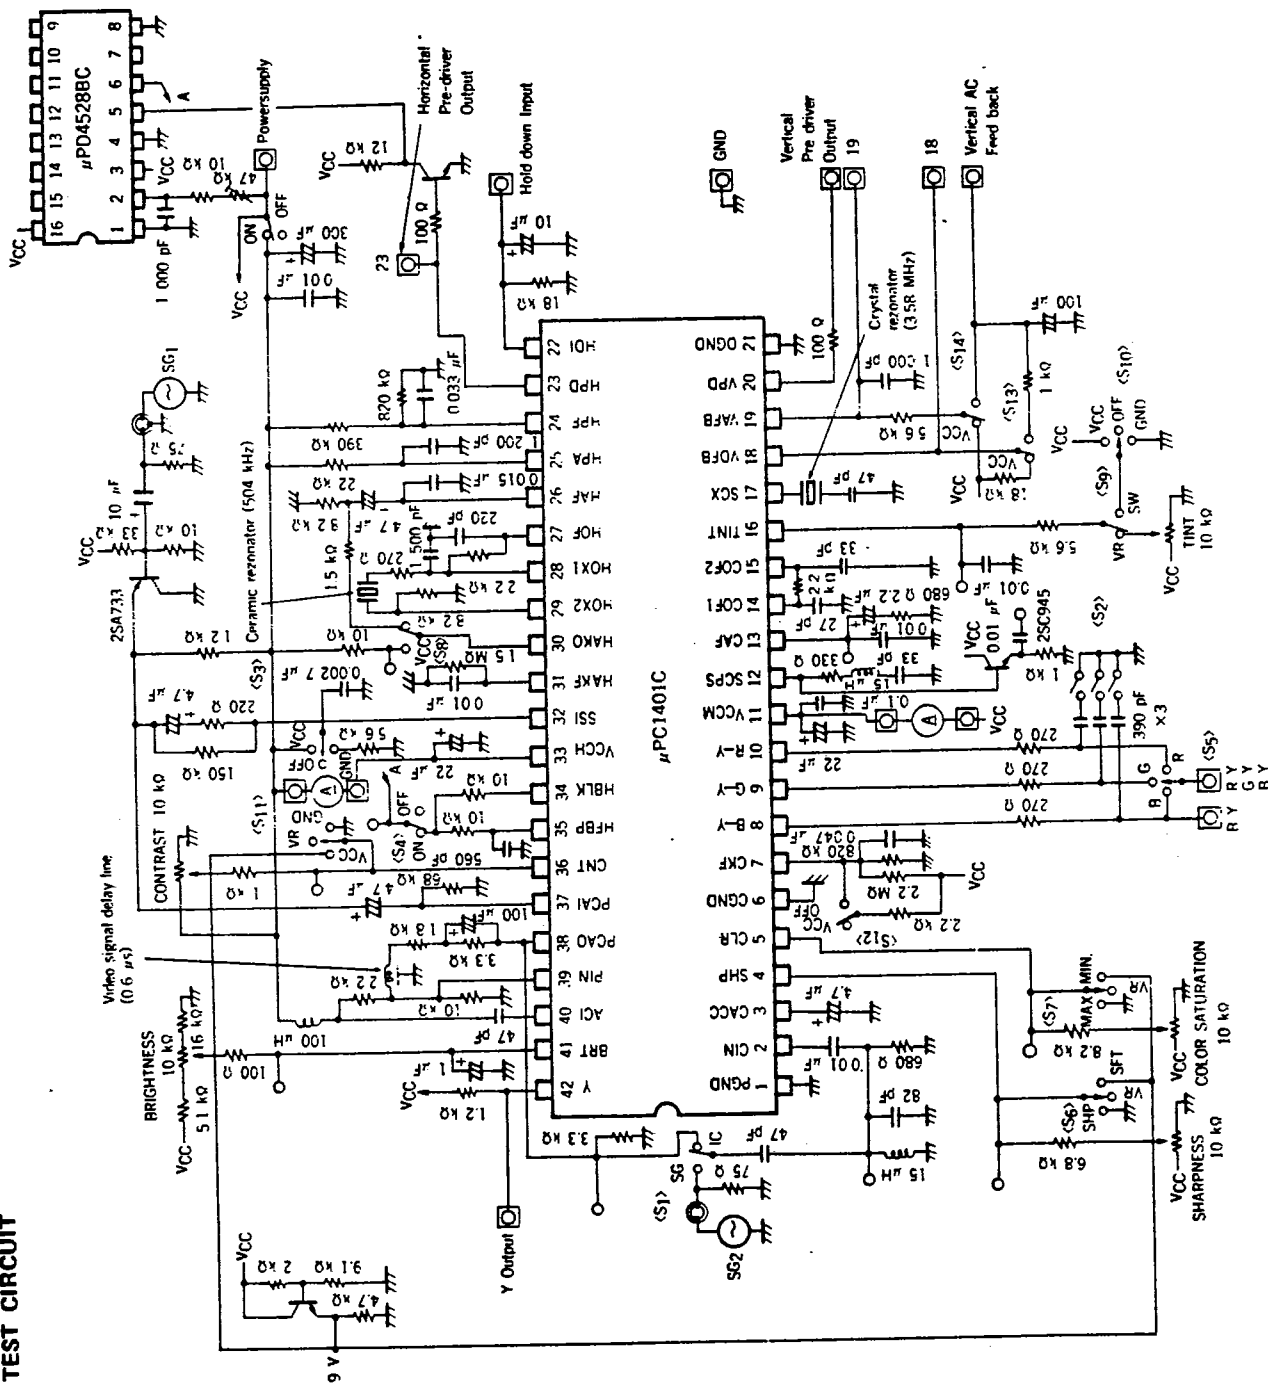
TEST CIRCUIT

μPD4528BC
16 15 14 13 12 11 10 9
1 2 3 4 5 6 7 8
VCC
1 000 pF
VCC
10 kΩ
47 kΩ
A
Power supply
OFF
ON
300 μF
0.01 μF
VCC
VCC
12 kΩ
Horizontal Pre-driver Output
100 Ω
23
Hold down Input
10 μF
18 kΩ
GND
Vertical Pre driver Output
19
18
Vertical AC Feed back
Crystal rezonator (3.58 MHz)
100 Ω
1 000 pF
100 μF
1 kΩ
⟨S13⟩
⟨S14⟩
⟨S10⟩
OFF
GND
VCC
VCC
56 kΩ
56 kΩ
VCC
18 kΩ
47 pF
⟨S9⟩
SW
VR
TINT 10 kΩ
VCC
5.6 kΩ
0.01 μF
33 pF
2.2 kΩ
680 Ω 2.2 μF
27 pF
0.01
330 Ω
33 pF
2SC945
VCC
0.01 μF
1 kΩ
⟨S2⟩
15 μF
0.1 μF
A
VCC
390 pF ×3
22 μF
270 Ω
270 Ω
270 Ω
⟨S5⟩
R
G
B
R Y
R Y
G Y
R Y
0.047 μF
820 kΩ
2.2 MΩ
VCC
OFF
VCC
2.2 kΩ
⟨S12⟩
MIN.
MAX
⟨S7⟩
8.2 kΩ
VR
COLOR SATURATION 10 kΩ
VCC
SFT
SHP
⟨S6⟩
VR
6.8 kΩ
VCC
SHARPNESS 10 kΩ
4.7 μF
0.01 μF
680 Ω
82 pF
15 μH
47 pF
IC
SG
75 Ω
⟨S1⟩
SG2
3.3 kΩ
1.2 kΩ
VCC

μPC1401C
22 HOI
23 HPD
24 HPF
25 HPA
26 HAF
27 HOF
28 HOX1
29 HOX2
30 HAKO
31 HAKF
32 SSI
33 VCCH
34 HBLK
35 HFBP
36 CNT
37 PCAI
38 PCAO
39 PIN
40 ACI
41 BRT
42 Y
21 OGND
20 VPD
19 VAFB
18 VDFB
17 SCX
16 TINT
15 COF2
14 COF1
13 CAF
12 SCPS
11 VCCM
10 R-Y
9 G-Y
8 B-Y
7 CKF
6 CGND
5 CLR
4 SHP
3 CACC
2 CIN
1 PGND

820 kΩ
0.033 μF
390 kΩ
1 200 pF
22 kΩ
0.015 μF
Ceramic rezonator (504 kHz)
8.2 kΩ
4.7 μF
220 pF
1 500 pF
270 Ω
1.5 kΩ
2.2 kΩ
8.2 kΩ
10 kΩ
VCC
⟨S8⟩
1.5 MΩ
0.01 μF
0.002 2 μF
⟨S3⟩
4.7 μF
220 Ω
150 Ω
SG1
75 Ω
10 μF
33 kΩ
10 kΩ
VCC
2SA733
1.2 kΩ
OFF
VCC
5.6 kΩ
GND
A
22 μF
⟨S11⟩
A
OFF
ON
10 kΩ
10 kΩ
GND
VR
VCC
⟨S4⟩
ON
560 pF
CONTRAST 10 kΩ
1 kΩ
68 kΩ
4.7 μF
100 μF
1.8 kΩ
3.3 kΩ
2.2 kΩ
Video signal delay line (0.6 μs)
10 kΩ
100 μH
47 pF
1 μF
BRIGHTNESS 10 kΩ
16 kΩ
100 Ω
VCC
5.1 kΩ
VCC
Y Output
VCC
2 kΩ
9.1 kΩ
4.7 kΩ
9 V